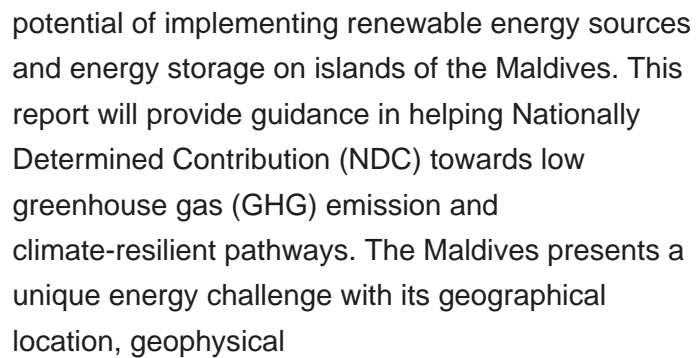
potential of implementing renewable energy sources and energy storage on islands of the Maldives. This report will provide guidance in helping Nationally Determined Contribution (NDC) towards low greenhouse gas (GHG) emission and climate-resilient pathways. The Maldives presents a unique energy challenge with its geographical location, geophysical